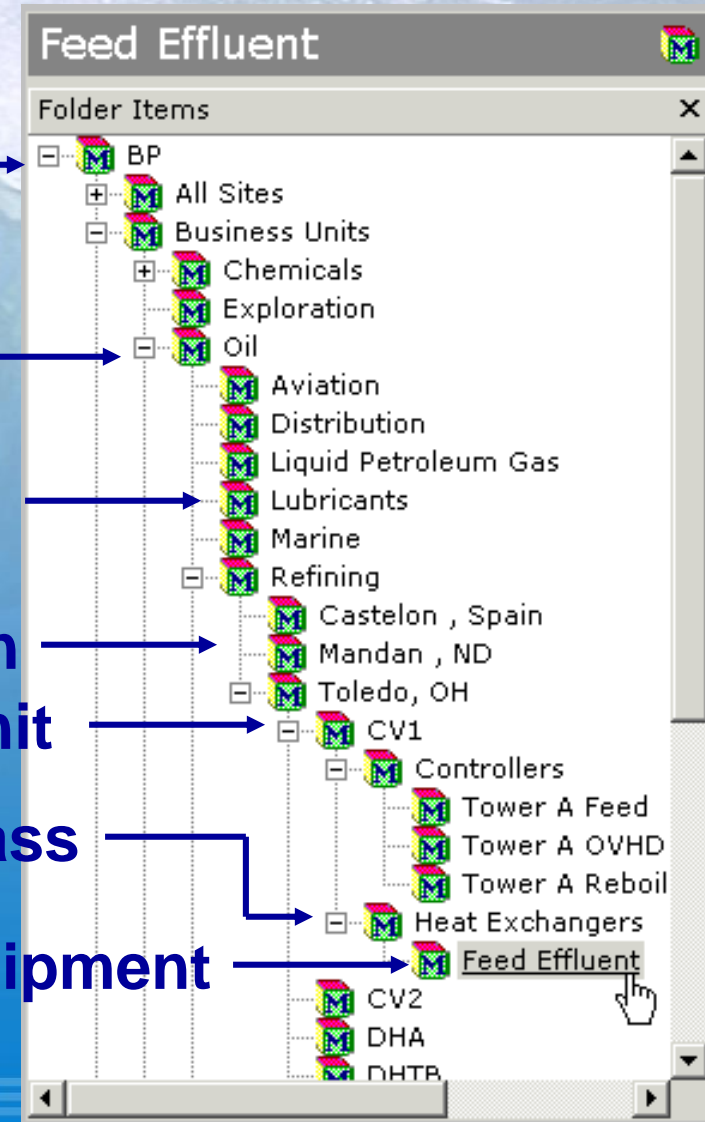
Feed Effluent

Folder Items ×

BP
All Sites
Business Units
Chemicals
Exploration
Oil
Aviation
Distribution
Liquid Petroleum Gas
Lubricants
Marine
Refining
Castelon , Spain
Mandan , ND
Toledo, OH
CV1
Controllers
Tower A Feed
Tower A OVHD
Tower A Reboil
Heat Exchangers
Feed Effluent
CV2
DHA
DHTB

n
nit
ass
ipment